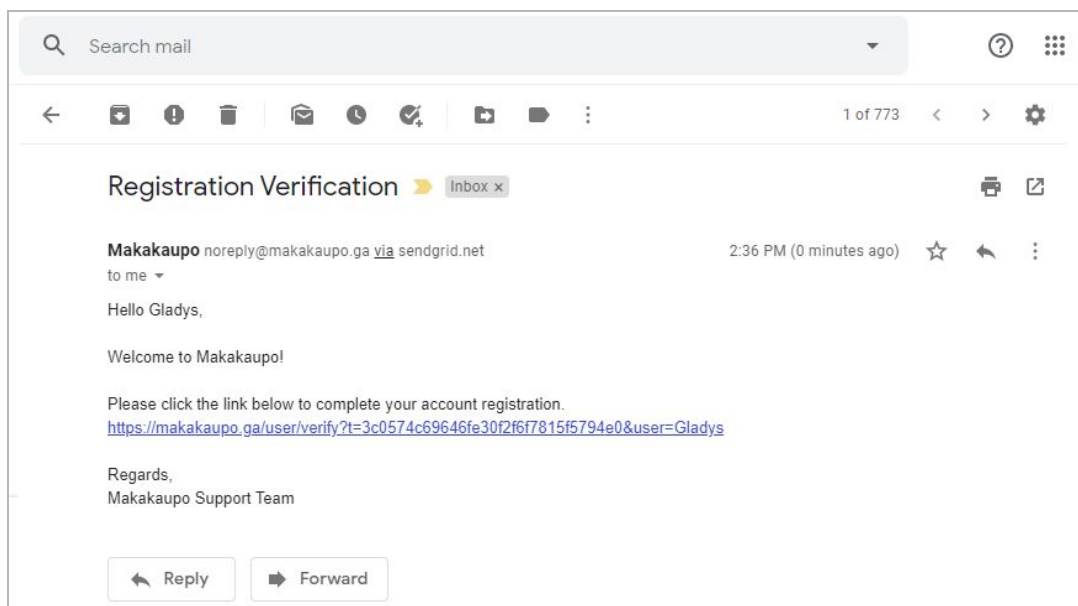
Search mail

1 of 773

Registration Verification Inbox ×

Makakaupo noreply@makakaupo.ga via sendgrid.net
to me

2:36 PM (0 minutes ago)

Hello Gladys,

Welcome to Makakaupo!

Please click the link below to complete your account registration.
https://makakaupo.ga/user/verify?t=3c0574c69646fe30f2f6f7815f5794e0&user=Gladys

Regards,
Makakaupo Support Team

Reply

Forward